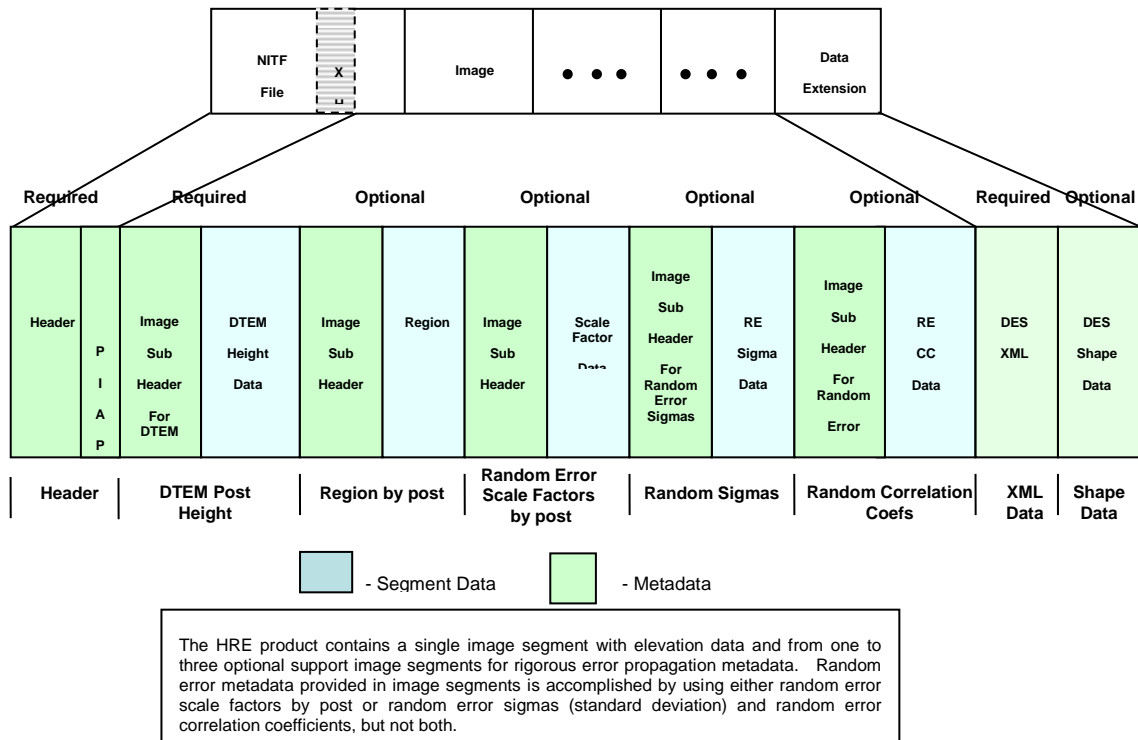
NITF File

X
H

Image

• • •

• • •

Data Extension

Required

Required

Optional

Optional

Optional

Optional

Required

Optional

Header

P
I
A
P

Image Sub Header For DTEM

DTEM Height Data

Image Sub Header

Region

Image Sub Header

Scale Factor Data

Image Sub Header For Random Error Sigmas

RE Sigma Data

Image Sub Header For Random Error

RE CC Data

DES XML

DES Shape Data

Header

DTEM Post Height

Region by post

Random Error Scale Factors by post

Random Sigmas

Random Correlation Coefs

XML Data

Shape Data

- Segment Data

- Metadata

The HRE product contains a single image segment with elevation data and from one to three optional support image segments for rigorous error propagation metadata. Random error metadata provided in image segments is accomplished by using either random error scale factors by post or random error sigmas (standard deviation) and random error correlation coefficients, but not both.